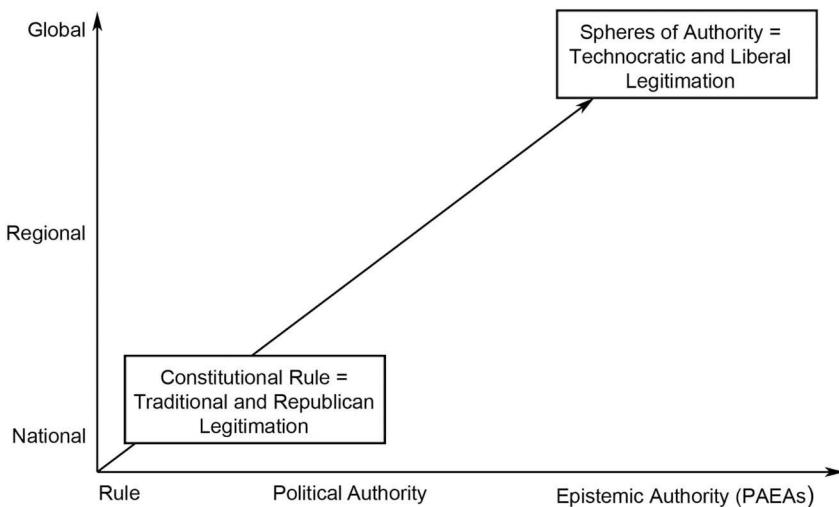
Global

Spheres of Authority = Technocratic and Liberal Legitimation

Regional

Constitutional Rule = Traditional and Republican Legitimation

National

Rule

Political Authority

Epistemic Authority (PAEAs)